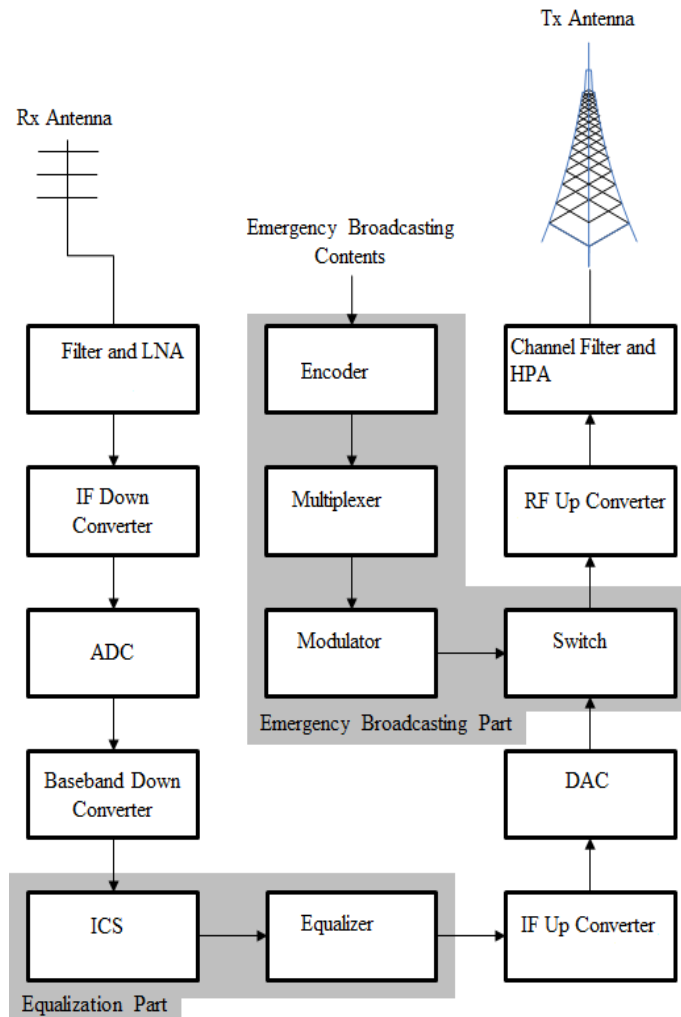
Tx Antenna

Rx Antenna

Emergency Broadcasting Contents

Filter and LNA

Encoder

Channel Filter and HPA

IF Down Converter

Multiplexer

RF Up Converter

ADC

Modulator

Switch

Emergency Broadcasting Part

Baseband Down Converter

DAC

ICS

Equalizer

IF Up Converter

Equalization Part